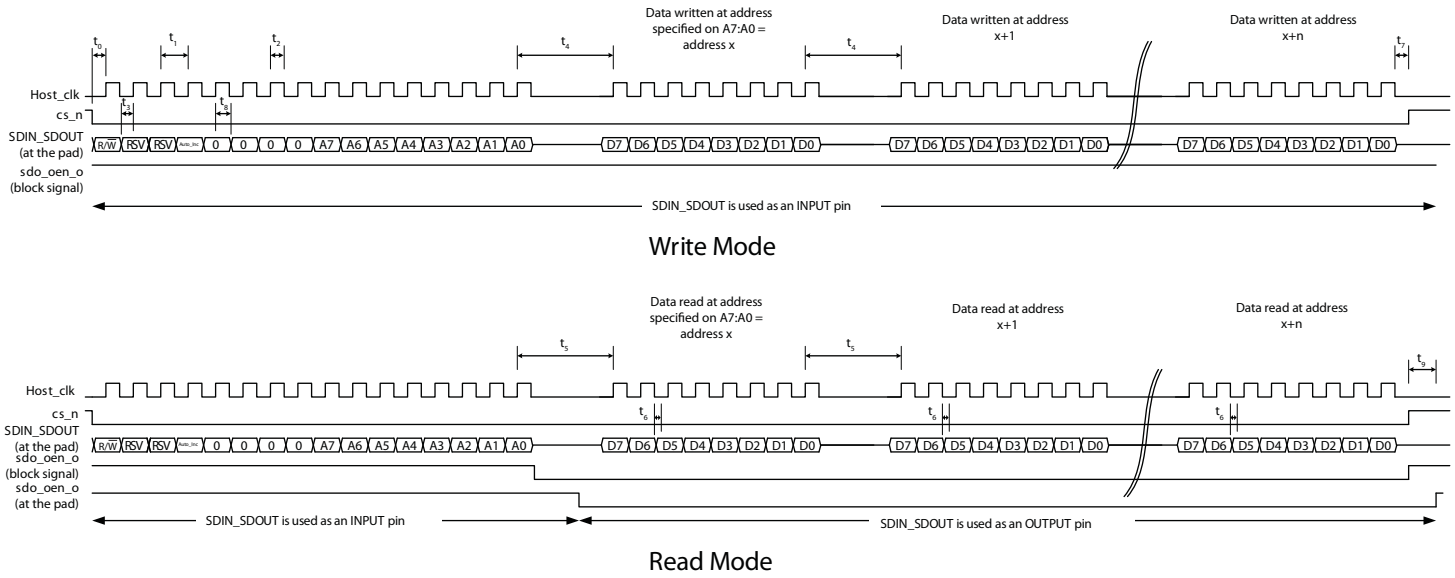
Data written at address specified on A7:A0 = address x

Data written at address x+1

Data written at address x+n

$t_0$ $t_1$ $t_2$ $t_4$ $t_4$ $t_7$

Host_clk

$t_3$ $t_8$

cs_n

SDIN_SDOUT (at the pad)

$R/\overline{W}$ RSV RSV Auto_Inc 0 0 0 0 A7 A6 A5 A4 A3 A2 A1 A0 D7 D6 D5 D4 D3 D2 D1 D0 D7 D6 D5 D4 D3 D2 D1 D0 D7 D6 D5 D4 D3 D2 D1 D0

sdo_oen_o (block signal)

SDIN_SDOUT is used as an INPUT pin

Write Mode

Data read at address specified on A7:A0 = address x

Data read at address x+1

Data read at address x+n

$t_5$ $t_5$ $t_9$

Host_clk

cs_n

$t_6$ $t_6$ $t_6$

SDIN_SDOUT (at the pad)

$R/\overline{W}$ RSV RSV Auto_Inc 0 0 0 0 A7 A6 A5 A4 A3 A2 A1 A0 D7 D6 D5 D4 D3 D2 D1 D0 D7 D6 D5 D4 D3 D2 D1 D0 D7 D6 D5 D4 D3 D2 D1 D0

sdo_oen_o (block signal)

sdo_oen_o (at the pad)

SDIN_SDOUT is used as an INPUT pin

SDIN_SDOUT is used as an OUTPUT pin

Read Mode